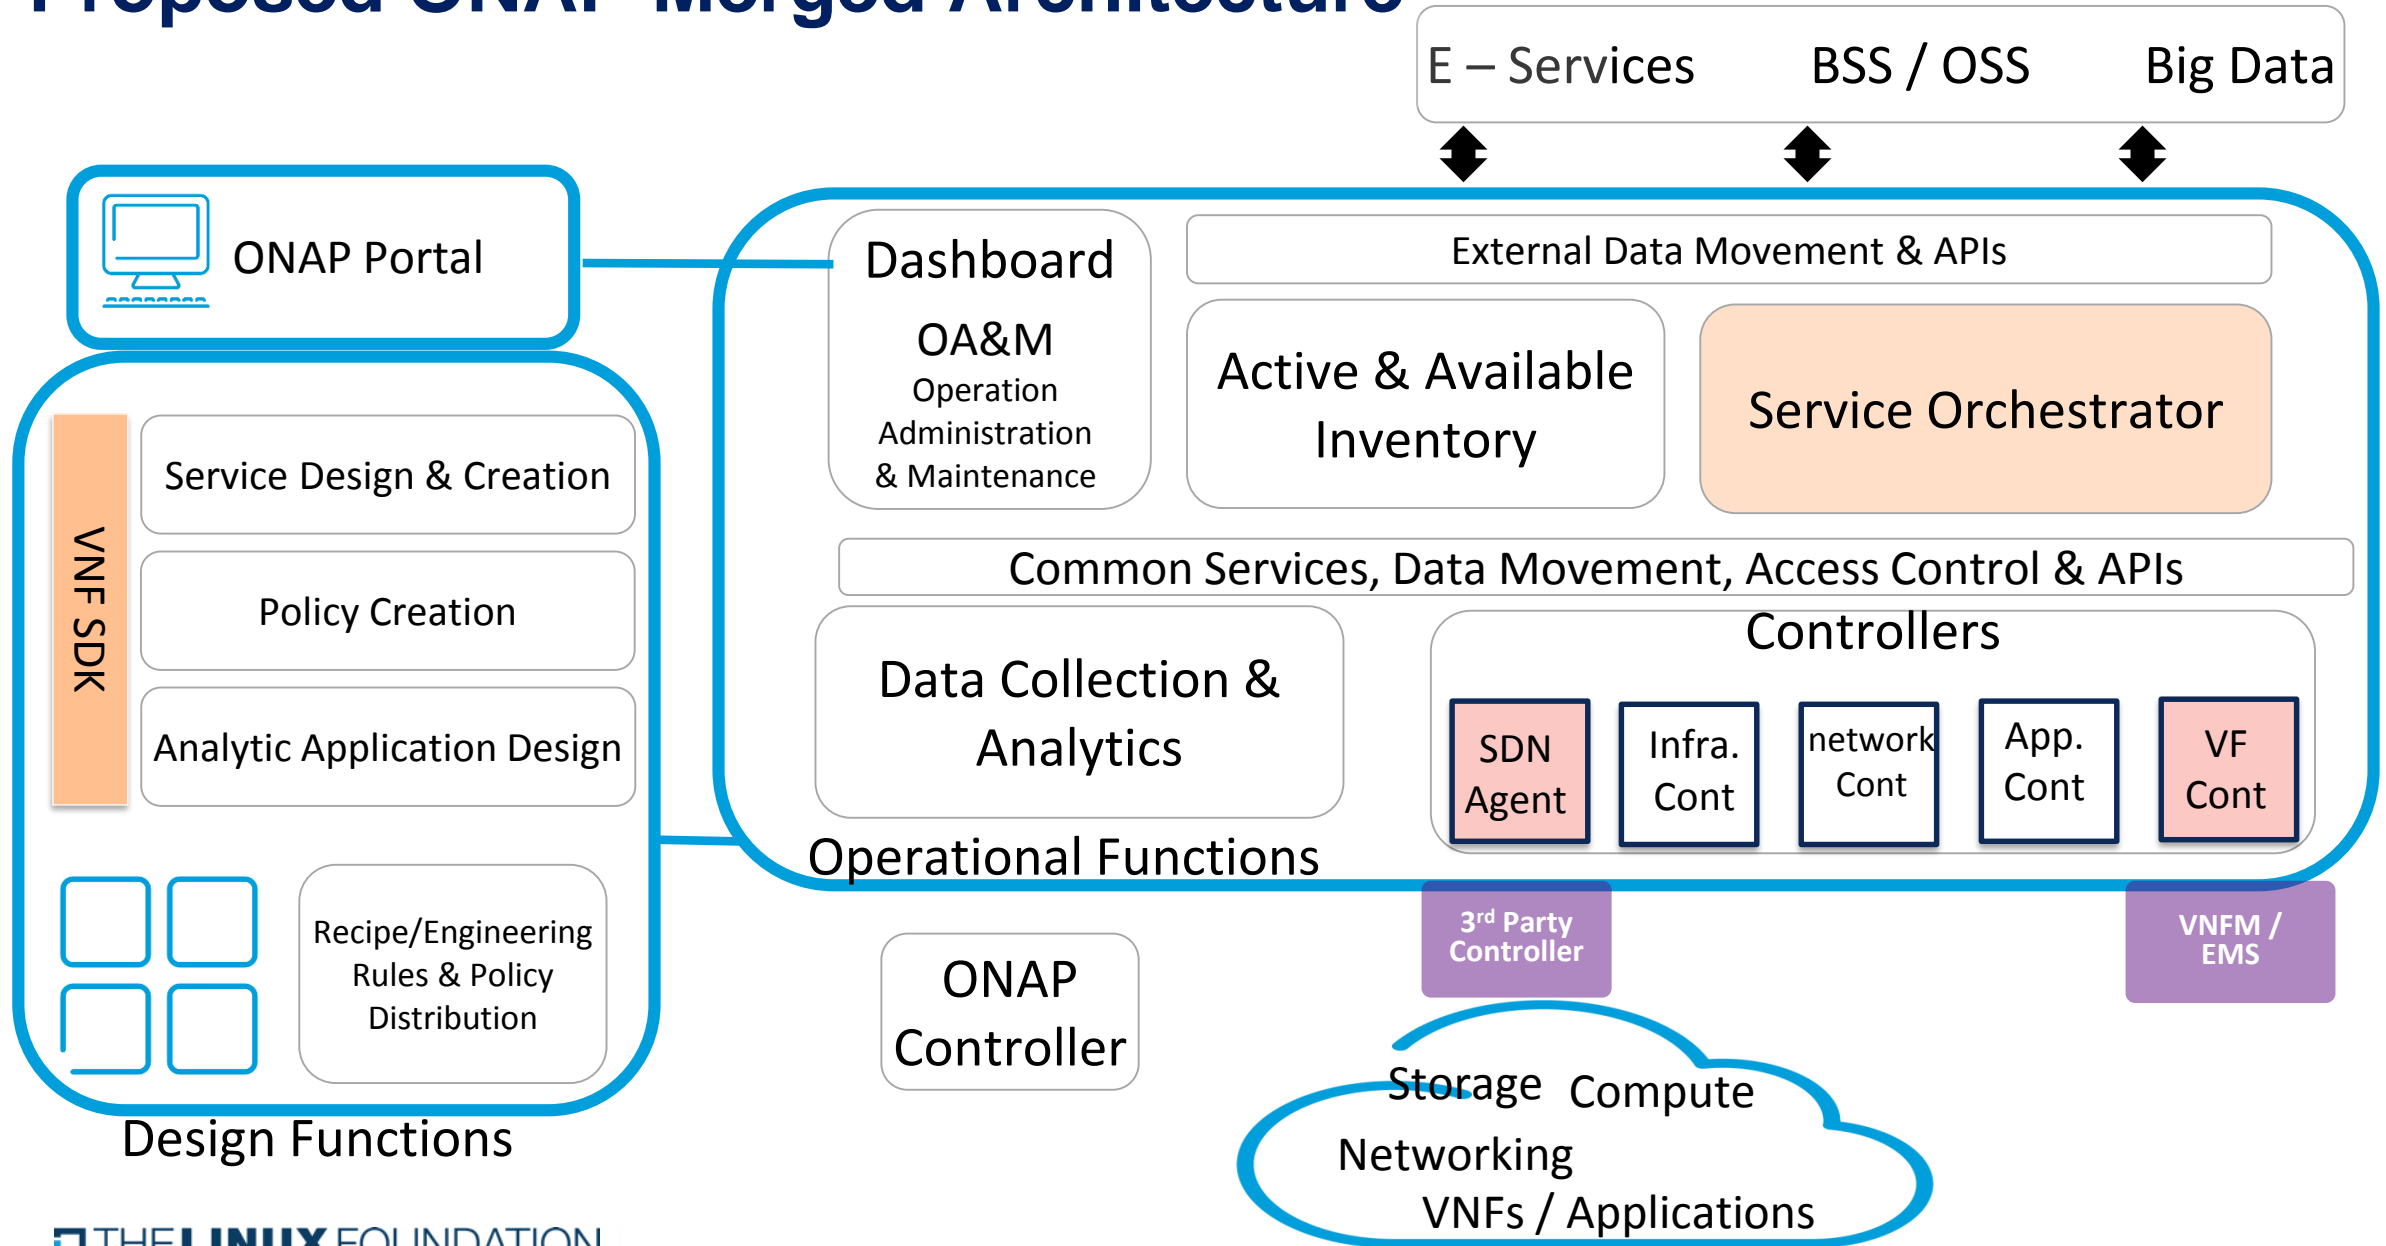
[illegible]

E – Services BSS / OSS Big Data

ONAP Portal

Dashboard

OA&M
Operation
Administration
& Maintenance

External Data Movement & APIs

Active & Available Inventory

Service Orchestrator

VNF SDK

Service Design & Creation

Policy Creation

Analytic Application Design

Common Services, Data Movement, Access Control & APIs

Data Collection & Analytics

Controllers

SDN Agent

Infra. Cont

network Cont

App. Cont

VF Cont

Operational Functions

3rd Party Controller

VNFM / EMS

Recipe/Engineering Rules & Policy Distribution

ONAP Controller

Storage Compute
Networking
VNFs / Applications

Design Functions

THE LINUX FOUNDATION